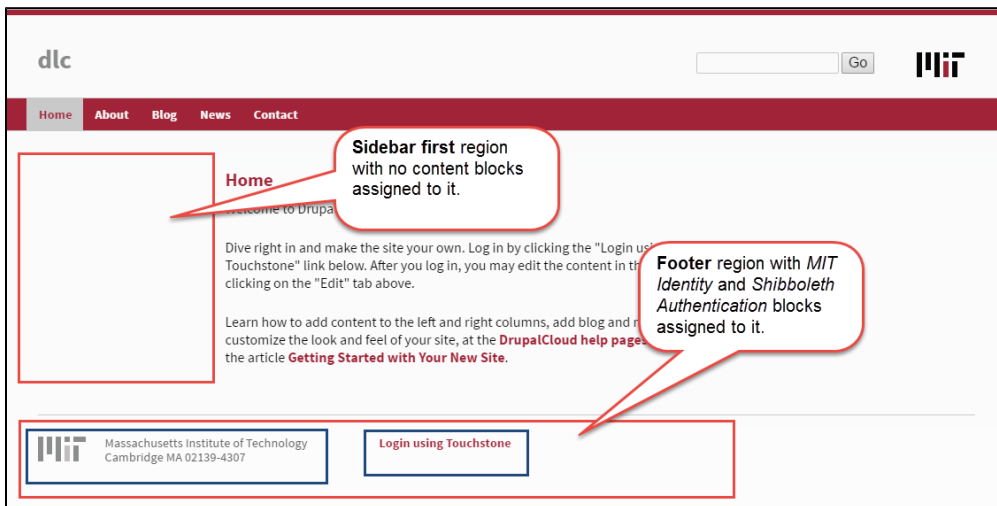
dlc

Go

MIT

Home About Blog News Contact

Sidebar first region with no content blocks assigned to it.

Home

Welcome to Drupal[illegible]

Dive right in and make the site your own. Log in by clicking the "Login usi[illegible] Touchstone" link below. After you log in, you may edit the content in th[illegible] clicking on the "Edit" tab above.

Learn how to add content to the left and right columns, add blog and n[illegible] customize the look and feel of your site, at the DrupalCloud help pages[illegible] the article Getting Started with Your New Site.

Footer region with *MIT Identity* and *Shibboleth Authentication* blocks assigned to it.

MIT Massachusetts Institute of Technology Cambridge MA 02139-4307

Login using Touchstone